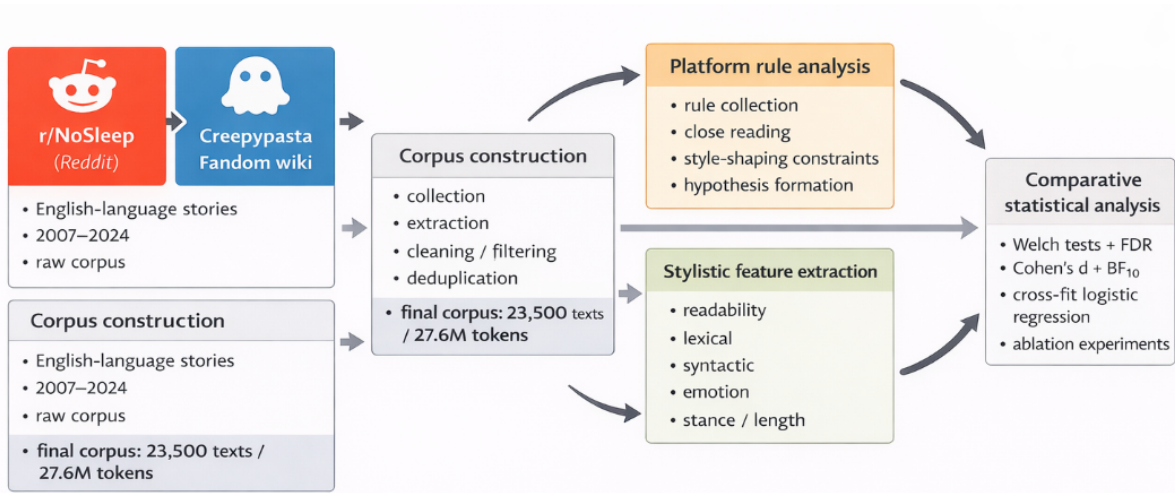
r/NoSleep
(Reddit)

Creepypasta Fandom wiki

• English-language stories
• 2007–2024
• raw corpus

Corpus construction

• English-language stories
• 2007–2024
• raw corpus

• final corpus: 23,500 texts / 27.6M tokens

Corpus construction

• collection
• extraction
• cleaning / filtering
• deduplication

• final corpus: 23,500 texts / 27.6M tokens

Platform rule analysis

• rule collection
• close reading
• style-shaping constraints
• hypothesis formation

Stylistic feature extraction

• readability
• lexical
• syntactic
• emotion
• stance / length

Comparative statistical analysis

• Welch tests + FDR
• Cohen's d + $BF_{10}$
• cross-fit logistic regression
• ablation experiments